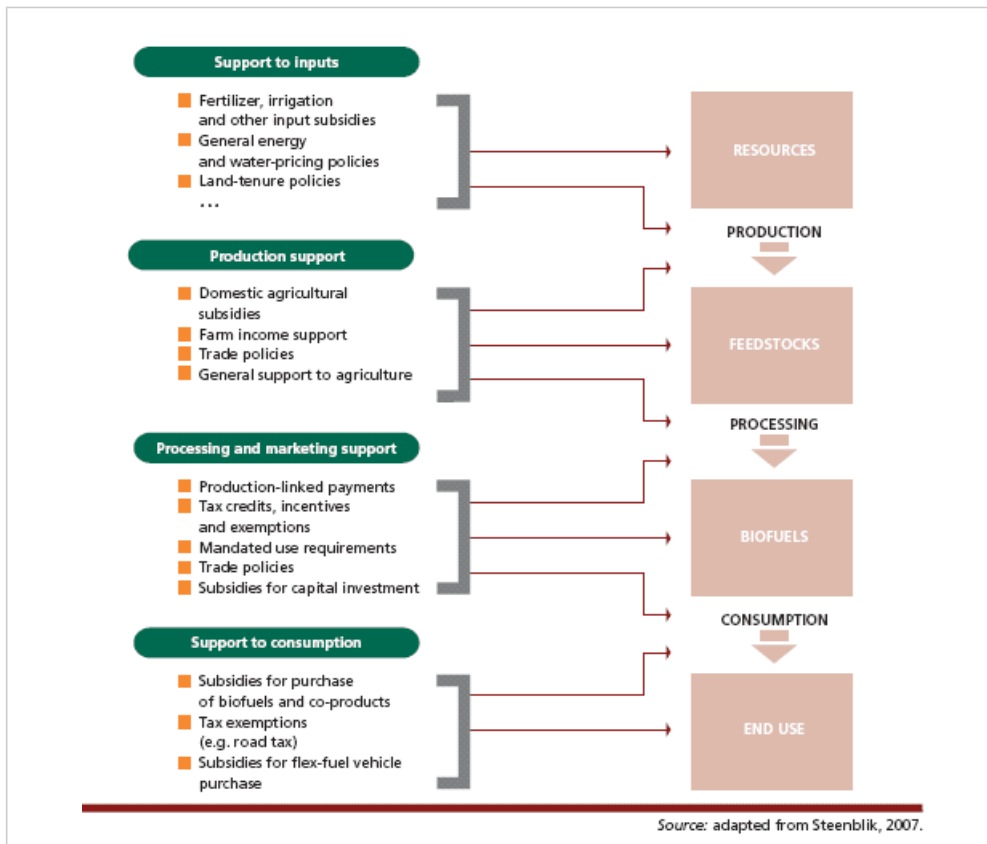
Support to inputs

Fertilizer, irrigation and other input subsidies
General energy and water-pricing policies
Land-tenure policies
...

RESOURCES

PRODUCTION

Production support

Domestic agricultural subsidies
Farm income support
Trade policies
General support to agriculture

FEEDSTOCKS

PROCESSING

Processing and marketing support

Production-linked payments
Tax credits, incentives and exemptions
Mandated use requirements
Trade policies
Subsidies for capital investment

BIOFUELS

CONSUMPTION

Support to consumption

Subsidies for purchase of biofuels and co-products
Tax exemptions (e.g. road tax)
Subsidies for flex-fuel vehicle purchase

END USE

Source: adapted from Steenblik, 2007.